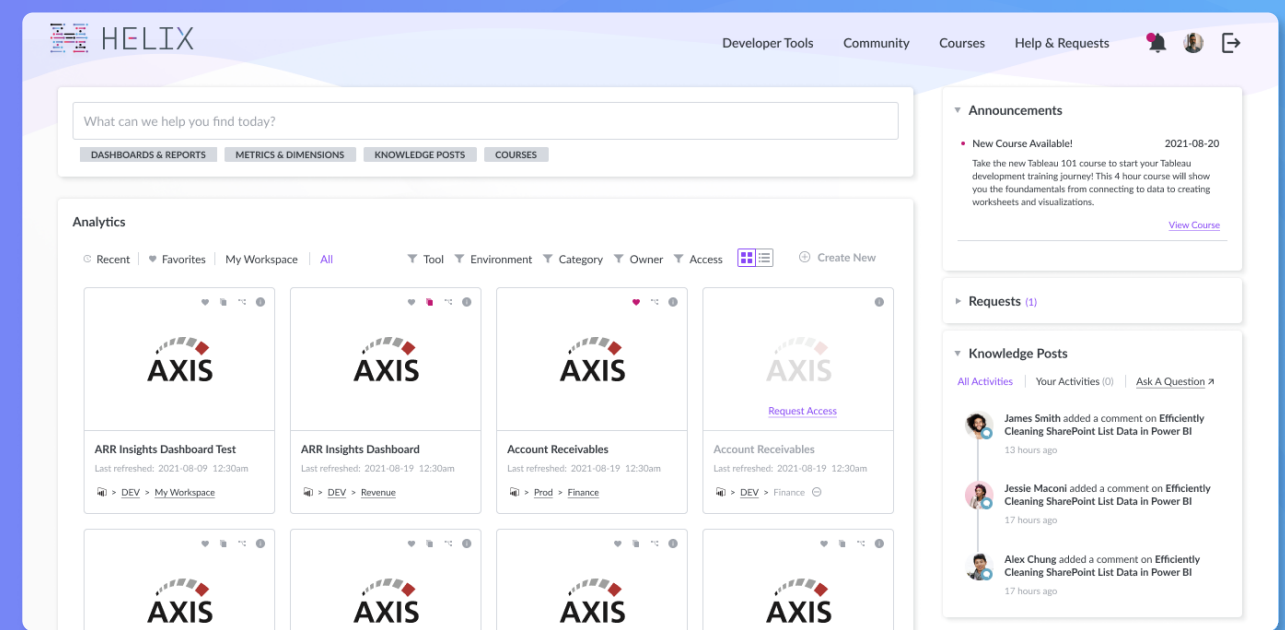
HELIX

Developer Tools Community Courses Help & Requests

What can we help you find today?

DASHBOARDS & REPORTS METRICS & DIMENSIONS KNOWLEDGE POSTS COURSES

Analytics

Recent Favorites My Workspace All

Tool Environment Category Owner Access Create New

AXIS
ARR Insights Dashboard Test
Last refreshed: 2021-08-09 12:30am
> DEV > My Workspace

AXIS
ARR Insights Dashboard
Last refreshed: 2021-08-19 12:30am
> DEV > Revenue

AXIS
Account Receivables
Last refreshed: 2021-08-19 12:30am
> Prod > Finance

AXIS
Request Access
Account Receivables
Last refreshed: 2021-08-19 12:30am
> DEV > Finance

AXIS

AXIS

AXIS

AXIS

Announcements

New Course Available! 2021-08-20

Take the new Tableau 101 course to start your Tableau development training journey! This 4 hour course will show you the foundamentals from connecting to data to creating worksheets and visualizations.

View Course

Requests (1)

Knowledge Posts

All Activities Your Activities (0) Ask A Question

James Smith added a comment on Efficiently Cleaning SharePoint List Data in Power BI
13 hours ago

Jessie Maconi added a comment on Efficiently Cleaning SharePoint List Data in Power BI
17 hours ago

Alex Chung added a comment on Efficiently Cleaning SharePoint List Data in Power BI
17 hours ago